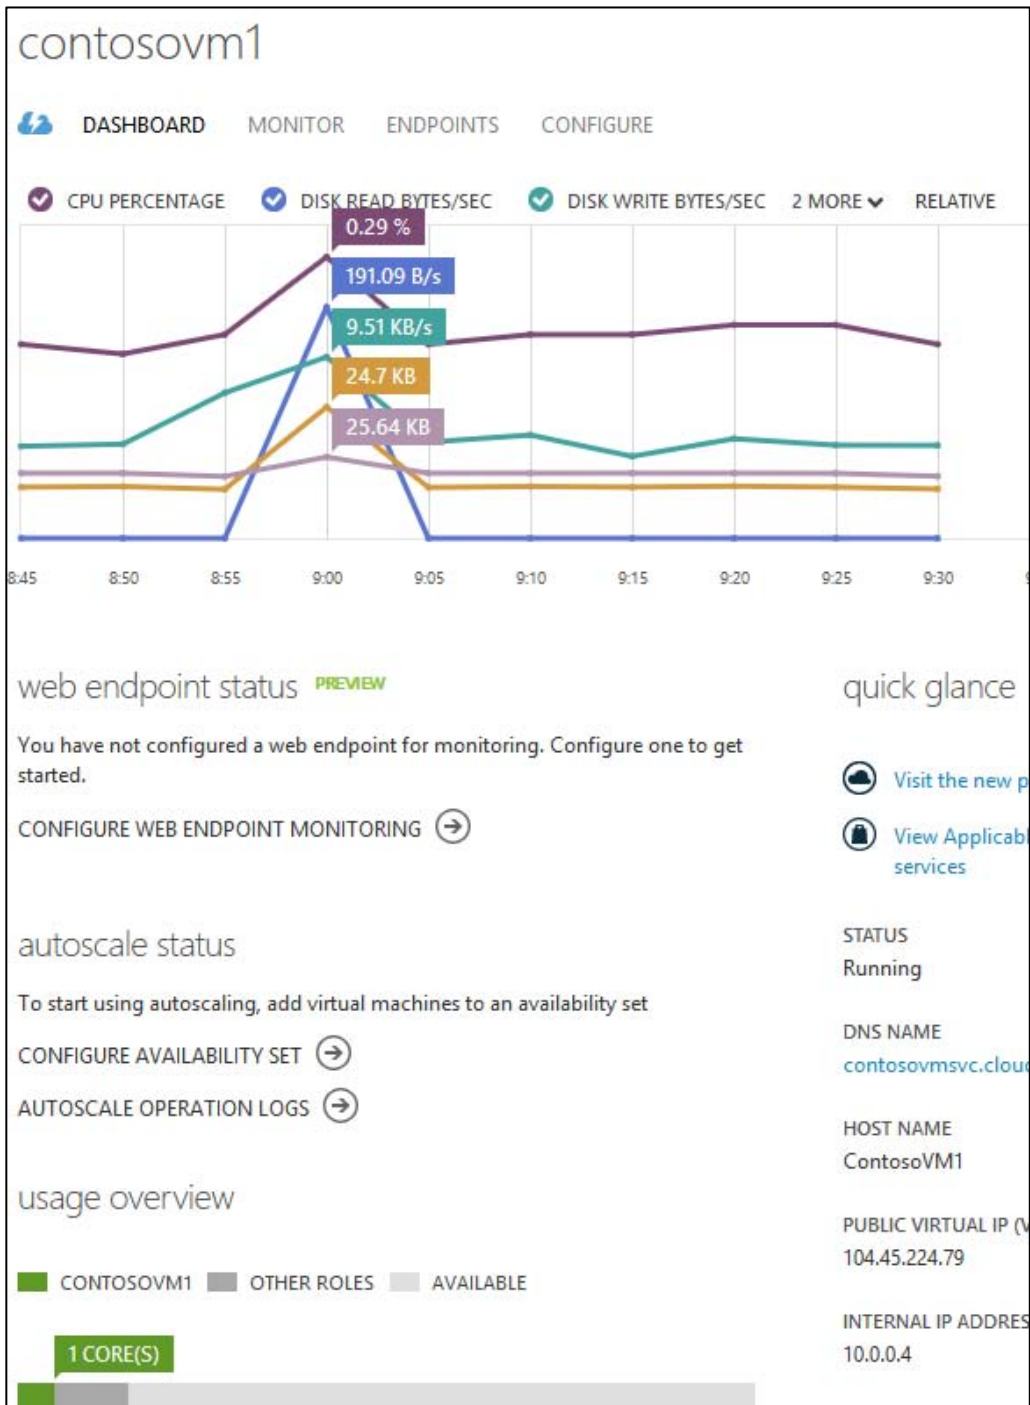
contosovm1

DASHBOARD MONITOR ENDPOINTS CONFIGURE

CPU PERCENTAGE DISK READ BYTES/SEC DISK WRITE BYTES/SEC 2 MORE RELATIVE

0.29 %
191.09 B/s
9.51 KB/s
24.7 KB
25.64 KB

8:45 8:50 8:55 9:00 9:05 9:10 9:15 9:20 9:25 9:30

web endpoint status PREVIEW

You have not configured a web endpoint for monitoring. Configure one to get started.

CONFIGURE WEB ENDPOINT MONITORING

autoscale status

To start using autoscaling, add virtual machines to an availability set

CONFIGURE AVAILABILITY SET

AUTOSCALE OPERATION LOGS

usage overview

CONTOSOVM1 OTHER ROLES AVAILABLE

1 CORE(S)

quick glance

Visit the new p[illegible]

View Applicab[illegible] services

STATUS
Running

DNS NAME
contosovmsvc.clou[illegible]

HOST NAME
ContosoVM1

PUBLIC VIRTUAL IP ([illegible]
104.45.224.79

INTERNAL IP ADDRES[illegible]
10.0.0.4